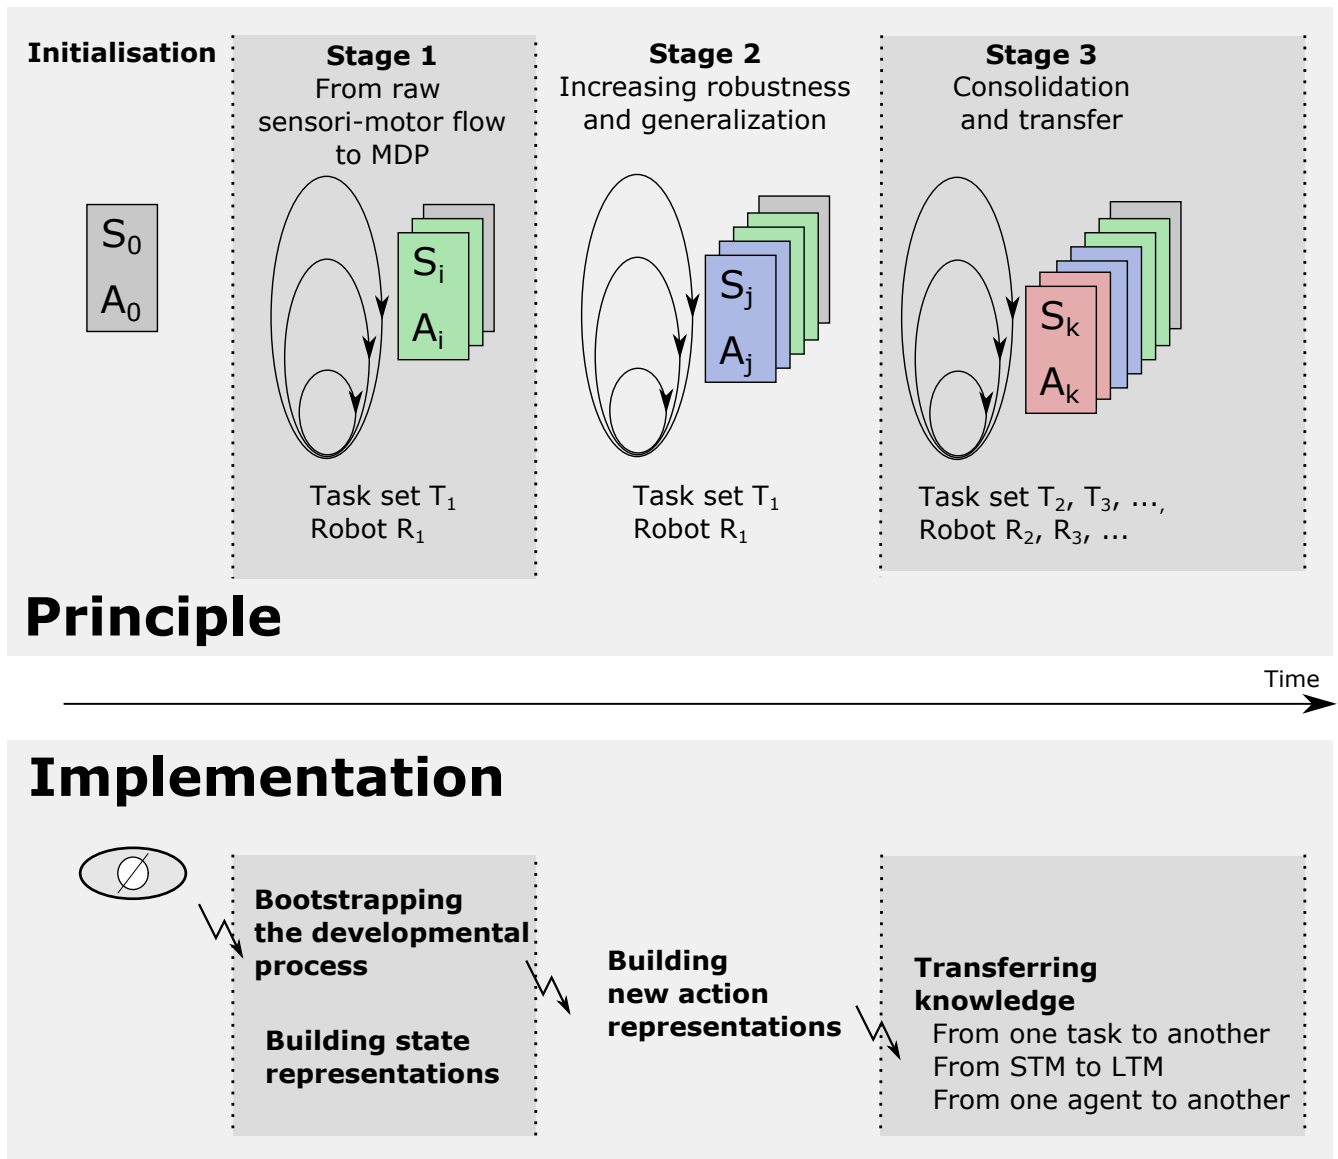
Initialisation

$S_0$
$A_0$

**Stage 1**
From raw sensori-motor flow to MDP

$S_i$
$A_i$

Task set $T_1$
Robot $R_1$

**Stage 2**
Increasing robustness and generalization

$S_j$
$A_j$

Task set $T_1$
Robot $R_1$

**Stage 3**
Consolidation and transfer

$S_k$
$A_k$

Task set $T_2$, $T_3$, ...,
Robot $R_2$, $R_3$, ...

**Principle**

Time

**Implementation**

$\varnothing$

**Bootstrapping the developmental process**

**Building state representations**

**Building new action representations**

**Transferring knowledge**
From one task to another
From STM to LTM
From one agent to another